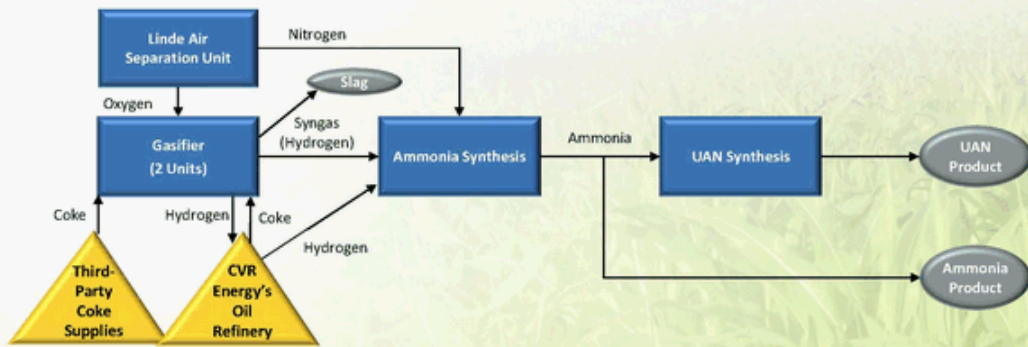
Linde Air Separation Unit

Nitrogen

Oxygen

Slag

Gasifier (2 Units)

Syngas (Hydrogen)

Ammonia Synthesis

Ammonia

UAN Synthesis

UAN Product

Coke

Hydrogen

Coke

Hydrogen

Third-Party Coke Supplies

CVR Energy's Oil Refinery

Ammonia Product